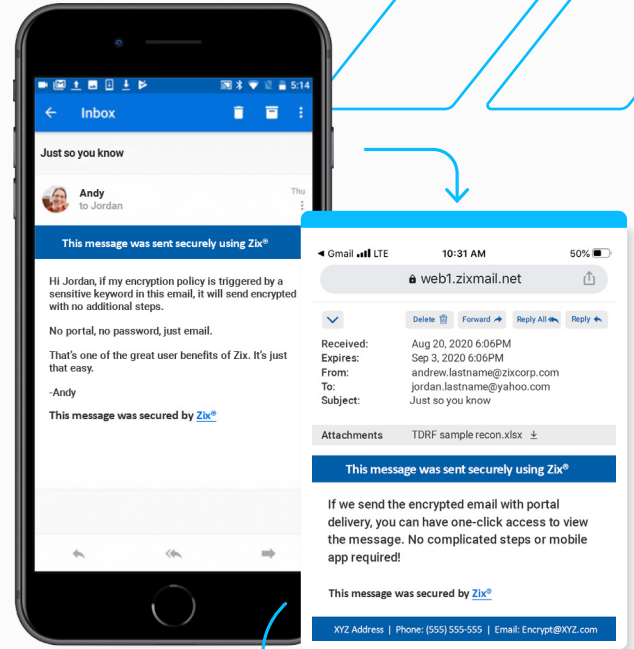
5:14

Inbox

Just so you know

Andy
to Jordan

Thu

This message was sent securely using Zix®

Hi Jordan, if my encryption policy is triggered by a sensitive keyword in this email, it will send encrypted with no additional steps.

No portal, no password, just email.

That's one of the great user benefits of Zix. It's just that easy.

-Andy

This message was secured by Zix®

◀ Gmail LTE 10:31 AM 50%

web1.zixmail.net

Delete Forward Reply All Reply

| | |
|---|---|
| Received: | Aug 20, 2020 6:06PM |
| Expires: | Sep 3, 2020 6:06PM |
| From: | andrew.lastname@zixcorp.com |
| To: | jordan.lastname@yahoo.com |
| Subject: | Just so you know |

Attachments TDRF sample recon.xlsx

This message was sent securely using Zix®

If we send the encrypted email with portal delivery, you can have one-click access to view the message. No complicated steps or mobile app required!

This message was secured by Zix®

XYZ Address | Phone: (555) 555-555 | Email: Encrypt@XYZ.com